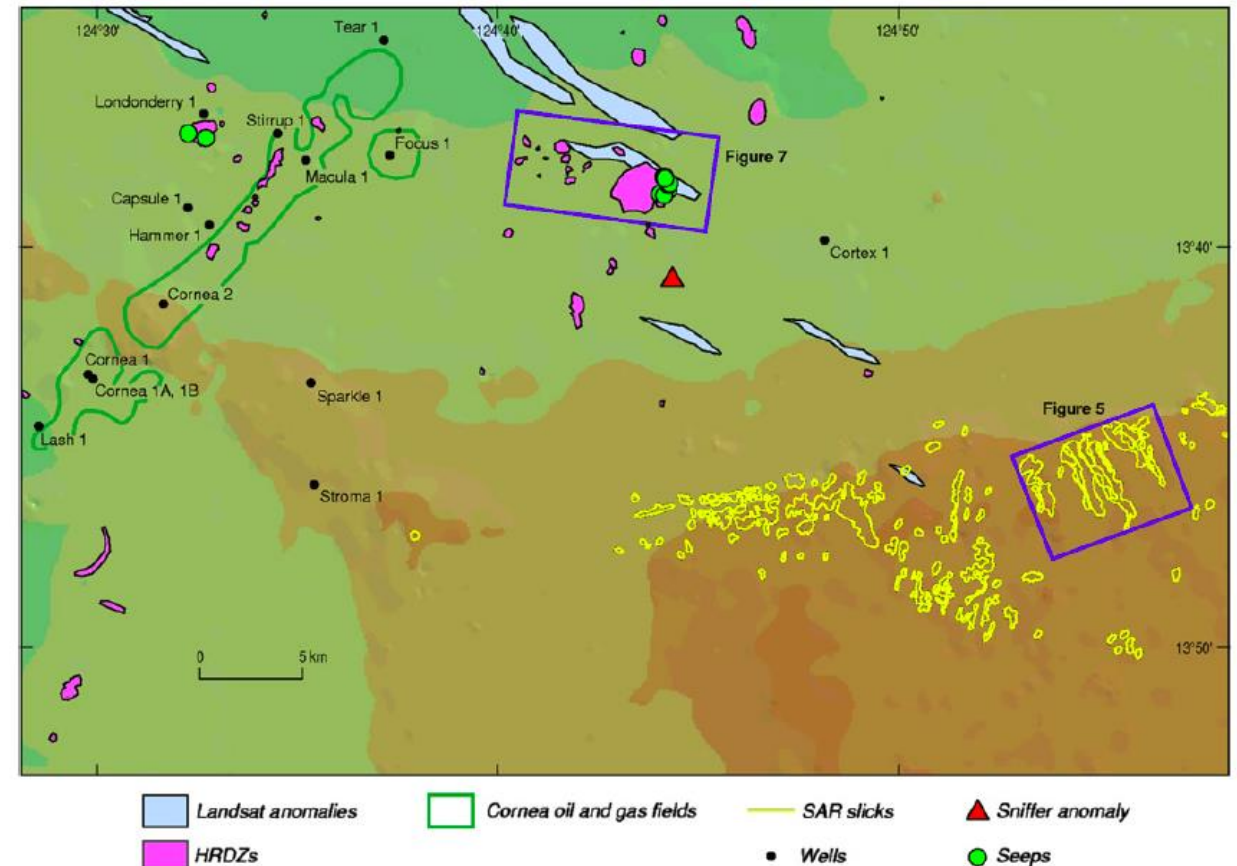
124°30'
124°40'
124°50'
Tear 1
Londonderry 1
Stirrup 1
Focus 1
Macula 1
Capsule 1
Hammer 1
Cornea 2
Cornea 1
Cornea 1A, 1B
Lash 1
Sparkle 1
Stroma 1
Figure 7
Cortex 1
13°40'
Figure 5
13°50'
0
5 km

Landsat anomalies
Cornea oil and gas fields
SAR slicks
Sniffer anomaly
HRDZs
Wells
Seeps